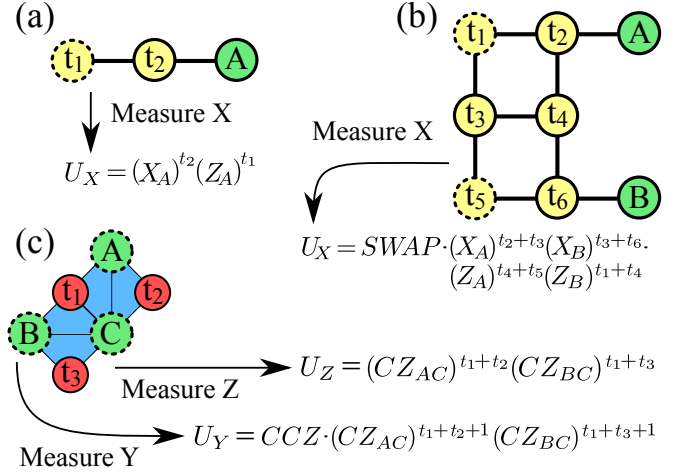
(a)

$t_1$ $t_2$ A

Measure X

$U_X = (X_A)^{t_2}(Z_A)^{t_1}$

(b)

$t_1$ $t_2$ A

$t_3$ $t_4$

Measure X

$t_5$ $t_6$ B

$U_X = SWAP \cdot (X_A)^{t_2+t_3}(X_B)^{t_3+t_6} \cdot (Z_A)^{t_4+t_5}(Z_B)^{t_1+t_4}$

(c)

A

$t_1$ $t_2$

B C

$t_3$

Measure Z

$U_Z = (CZ_{AC})^{t_1+t_2}(CZ_{BC})^{t_1+t_3}$

Measure Y

$U_Y = CCZ \cdot (CZ_{AC})^{t_1+t_2+1}(CZ_{BC})^{t_1+t_3+1}$